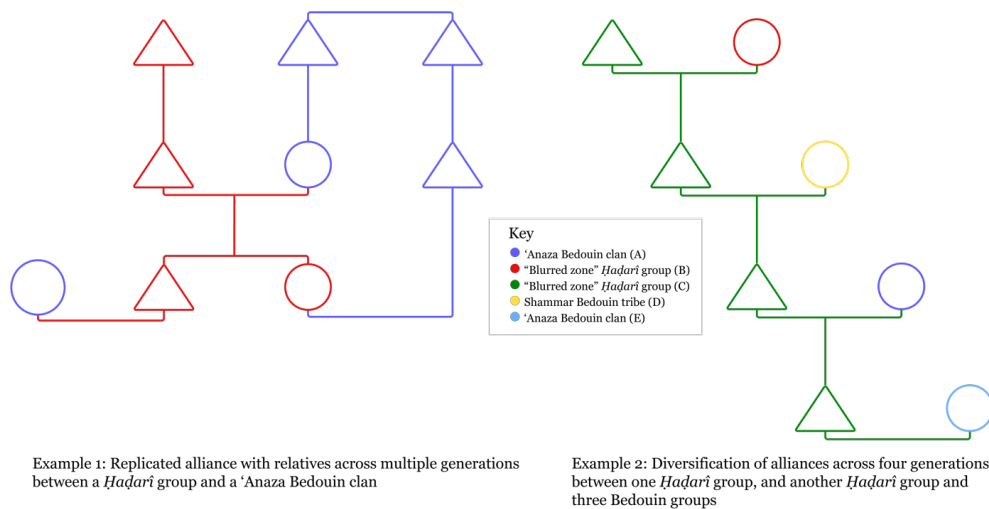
Key
'Anaza Bedouin clan (A)
"Blurred zone" Ḥaḍarî group (B)
"Blurred zone" Ḥaḍarî group (C)
Shammar Bedouin tribe (D)
'Anaza Bedouin clan (E)

Example 1: Replicated alliance with relatives across multiple generations between a Ḥaḍarî group and a 'Anaza Bedouin clan

Example 2: Diversification of alliances across four generations between one Ḥaḍarî group, and another Ḥaḍarî group and three Bedouin groups